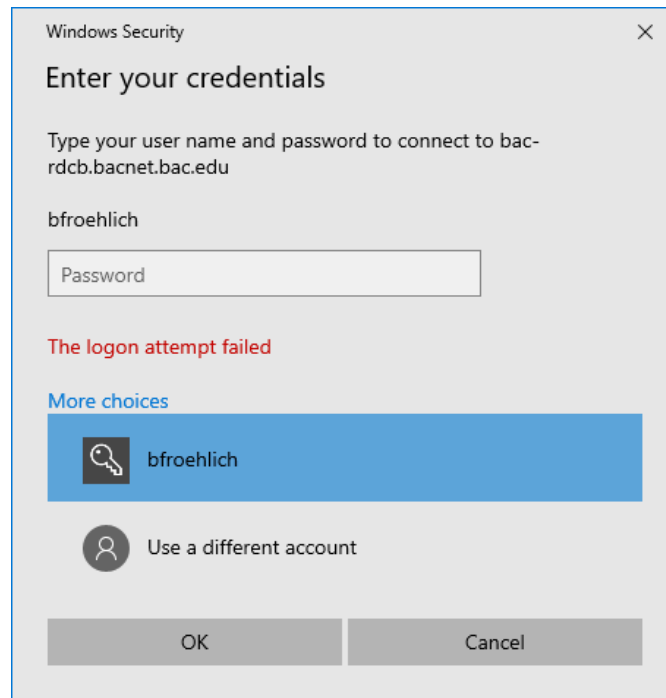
Windows Security

×

Enter your credentials

Type your user name and password to connect to bac-rdcb.bacnet.bac.edu

bfroehlich

Password

The logon attempt failed

More choices

bfroehlich

Use a different account

OK

Cancel